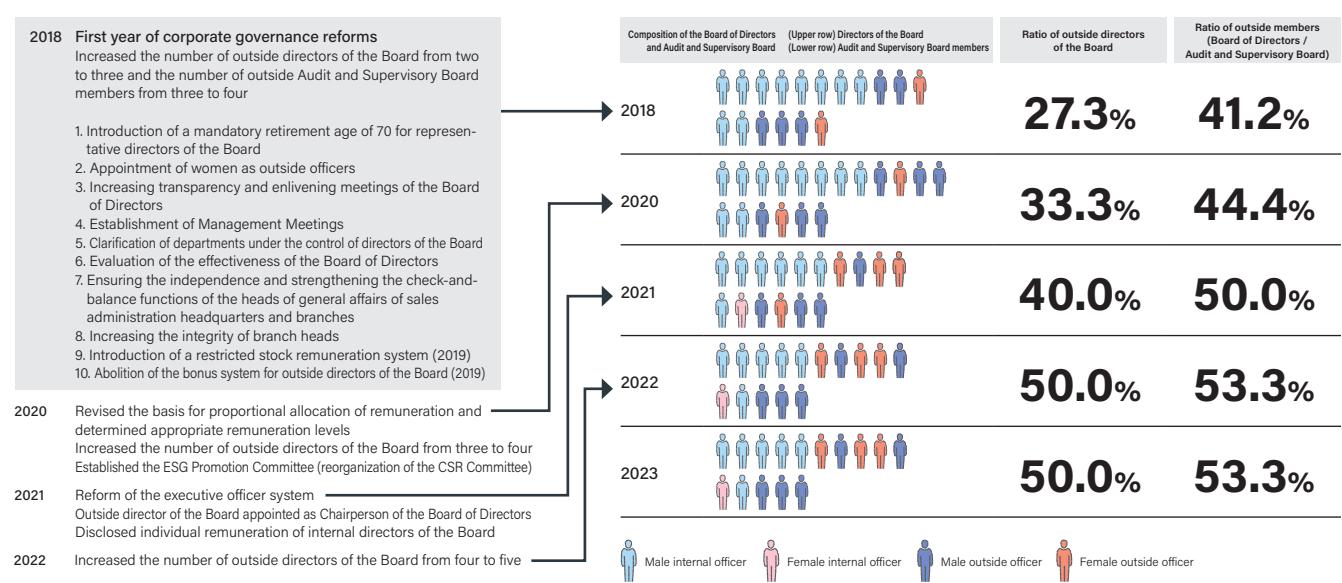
2018 First year of corporate governance reforms
Increased the number of outside directors of the Board from two to three and the number of outside Audit and Supervisory Board members from three to four

1. Introduction of a mandatory retirement age of 70 for representative directors of the Board
2. Appointment of women as outside officers
3. Increasing transparency and enlivening meetings of the Board of Directors
4. Establishment of Management Meetings
5. Clarification of departments under the control of directors of the Board
6. Evaluation of the effectiveness of the Board of Directors
7. Ensuring the independence and strengthening the check-and-balance functions of the heads of general affairs of sales administration headquarters and branches
8. Increasing the integrity of branch heads
9. Introduction of a restricted stock remuneration system (2019)
10. Abolition of the bonus system for outside directors of the Board (2019)

2020 Revised the basis for proportional allocation of remuneration and determined appropriate remuneration levels
Increased the number of outside directors of the Board from three to four
Established the ESG Promotion Committee (reorganization of the CSR Committee)

2021 Reform of the executive officer system
Outside director of the Board appointed as Chairperson of the Board of Directors
Disclosed individual remuneration of internal directors of the Board

2022 Increased the number of outside directors of the Board from four to five

| Composition of the Board of Directors and Audit and Supervisory Board (Upper row) Directors of the Board (Lower row) Audit and Supervisory Board members | Ratio of outside directors of the Board | Ratio of outside members (Board of Directors / Audit and Supervisory Board) |
|---|---|---|
| 2018 | 27.3% | 41.2% |
| 2020 | 33.3% | 44.4% |
| 2021 | 40.0% | 50.0% |
| 2022 | 50.0% | 53.3% |
| 2023 | 50.0% | 53.3% |

Male internal officer Female internal officer Male outside officer Female outside officer